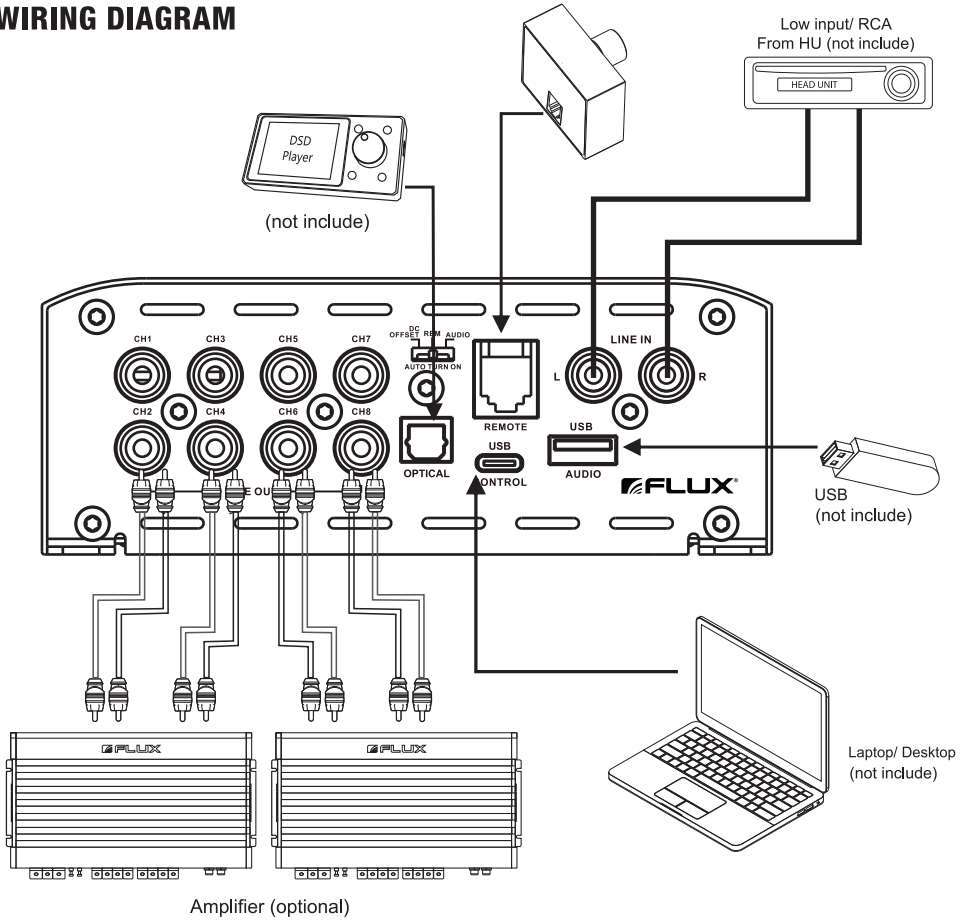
WIRING DIAGRAM

Low input/ RCA
From HU (not include)

HEAD UNIT

DSD
Player

(not include)

CH1 CH3 CH5 CH7

DC OFFSET RBM AUDIO
AUTO TURN ON

REMOTE

LINE IN
L R

CH2 CH4 CH6 CH8

E OU

OPTICAL

USB
CONTROL

USB
AUDIO

FLUX

USB
(not include)

FLUX

FLUX

Laptop/ Desktop
(not include)

Amplifier (optional)